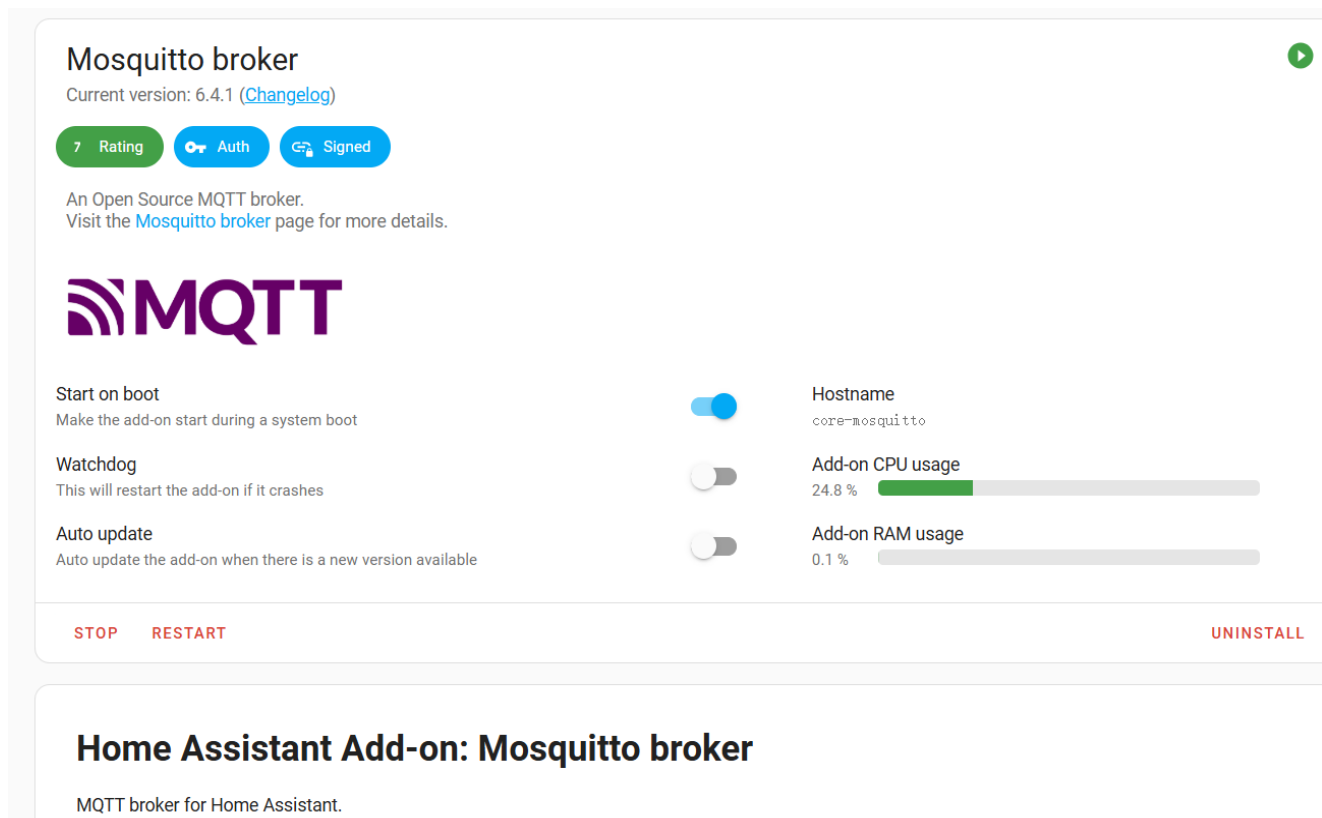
Mosquitto broker
Current version: 6.4.1 (Changelog)

7 Rating
Auth
Signed

An Open Source MQTT broker.
Visit the Mosquitto broker page for more details.

MQTT

Start on boot
Make the add-on start during a system boot

Watchdog
This will restart the add-on if it crashes

Auto update
Auto update the add-on when there is a new version available

Hostname
core-mosquitto

Add-on CPU usage
24.8 %

Add-on RAM usage
0.1 %

STOP RESTART UNINSTALL

Home Assistant Add-on: Mosquitto broker

MQTT broker for Home Assistant.